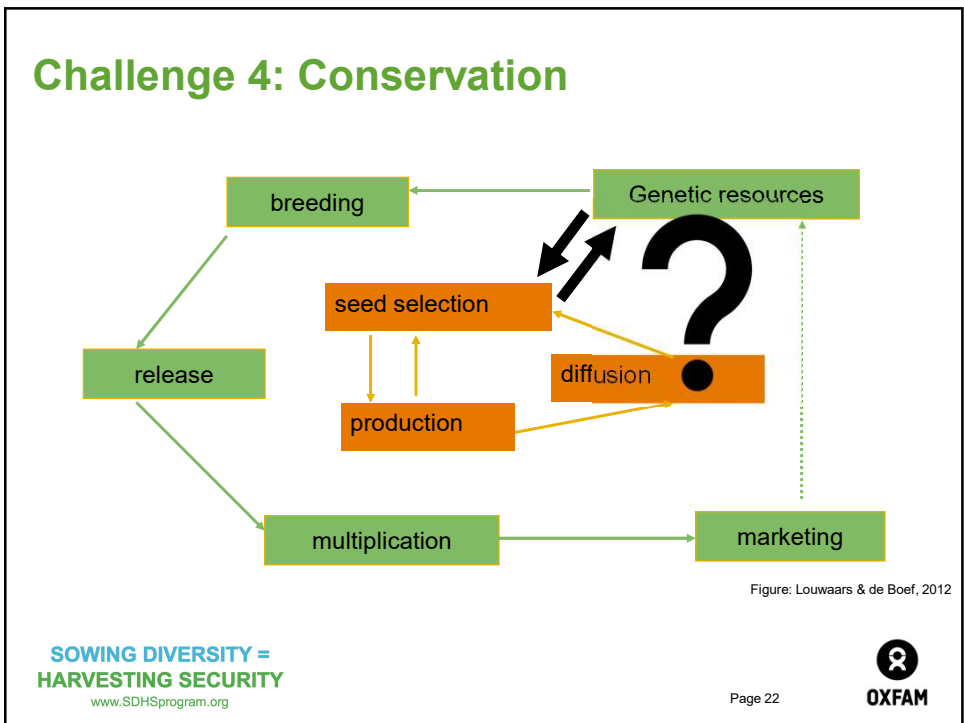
Challenge 4: Conservation

breeding

Genetic resources

seed selection

release

diffusion

production

multiplication

marketing

Figure: Louwaars & de Boef, 2012

SOWING DIVERSITY = HARVESTING SECURITY
www.SDHSprogram.org

Page 22

OXFAM